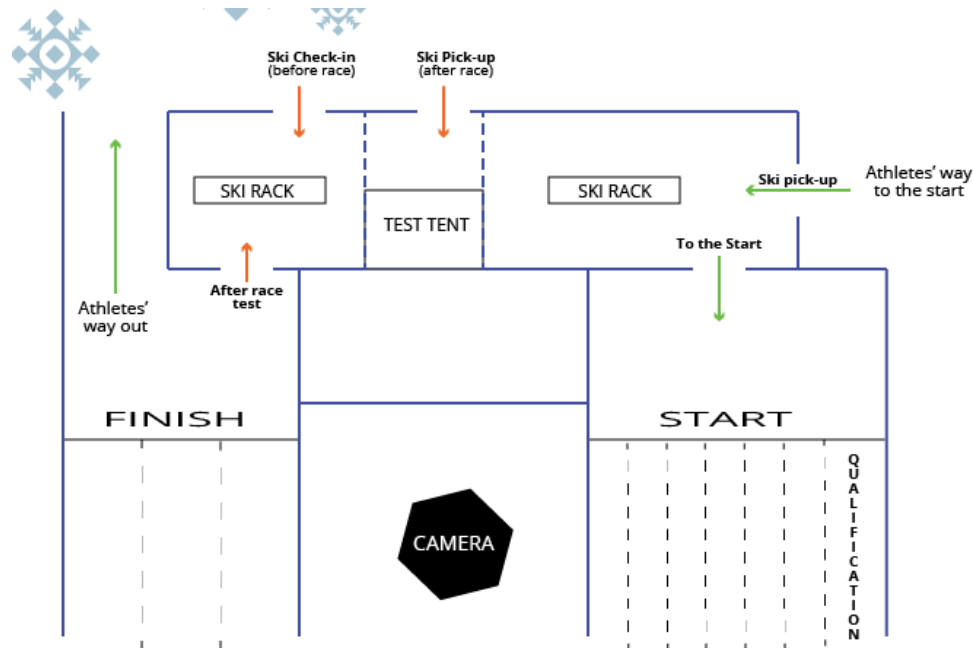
Ski Check-in
(before race)

Ski Pick-up
(after race)

SKI RACK

TEST TENT

SKI RACK

Ski pick-up

Athletes' way to the start

To the Start

After race test

Athletes' way out

FINISH

START

CAMERA

QUALIFICATION